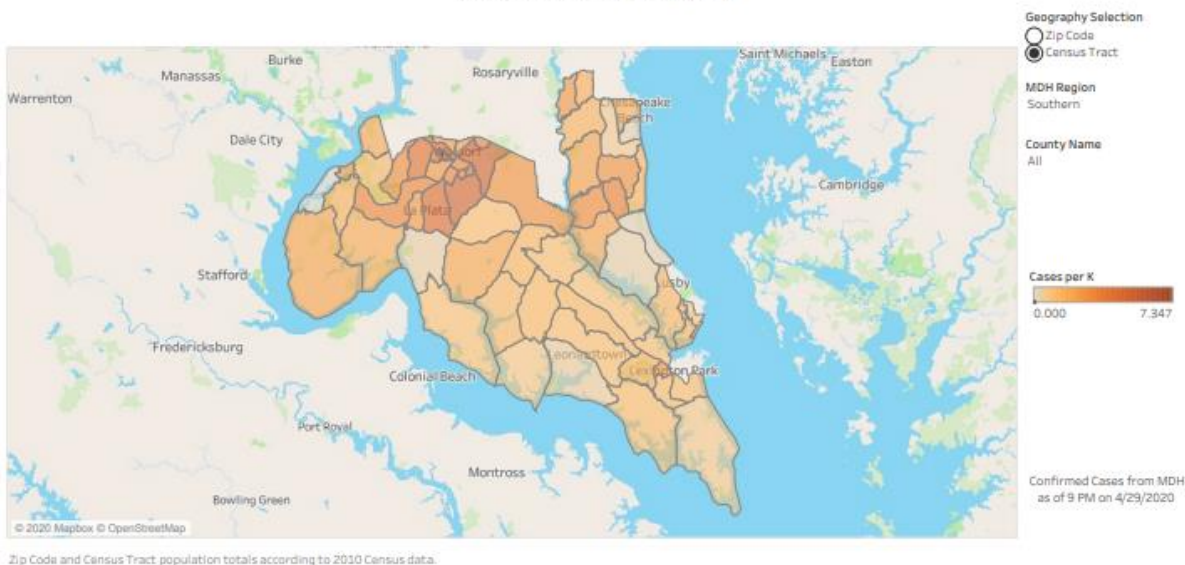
Geography Selection
Zip Code
Census Tract

MDH Region
Southern

County Name
All

Burke
Manassas
Rosaryville
Saint Michaels
Easton
Warrenton
Chesapeake Beach
Dale City
Waldorf
Cambridge
La Plata
Stafford
Lusby
Fredericksburg
Leonardtown
Colonial Beach
Lexington Park
Port Royal
Montross
Bowling Green
© 2020 Mapbox © OpenStreetMap

Cases per K
0.000
7.347

Confirmed Cases from MDH as of 9 PM on 4/29/2020

Zip Code and Census Tract population totals according to 2010 Census data.